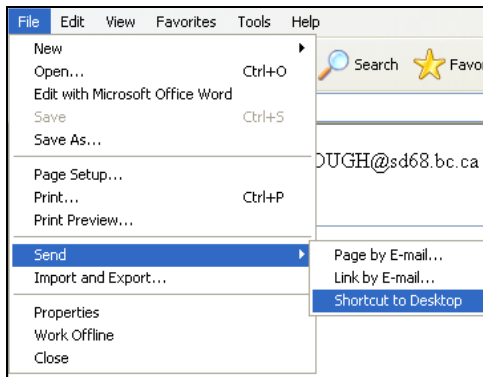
File Edit View Favorites Tools Help

New
Open... Ctrl+O
Edit with Microsoft Office Word
Save Ctrl+S
Save As...
Page Setup...
Print... Ctrl+P
Print Preview...
Send
Import and Export...
Properties
Work Offline
Close

Search Favo

DUGH@sd68.bc.ca

Page by E-mail...
Link by E-mail...
Shortcut to Desktop